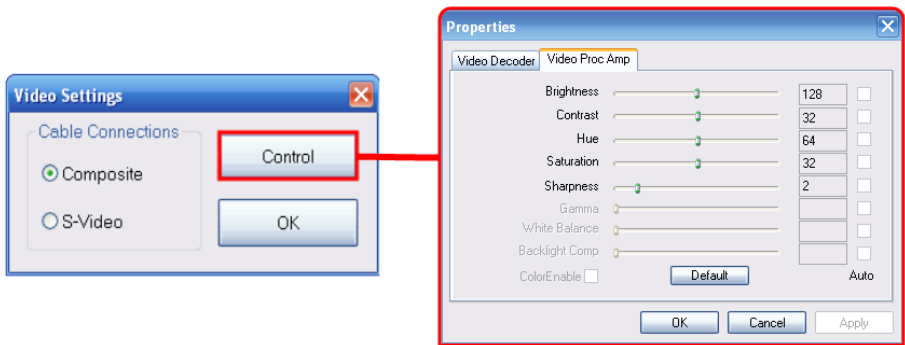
Video Settings

Cable Connections

Composite

S-Video

Control

OK

Properties

Video Decoder | Video Proc Amp

Brightness 128

Contrast 32

Hue 64

Saturation 32

Sharpness 2

Gamma

White Balance

Backlight Comp

ColorEnable

Default

Auto

OK Cancel Apply